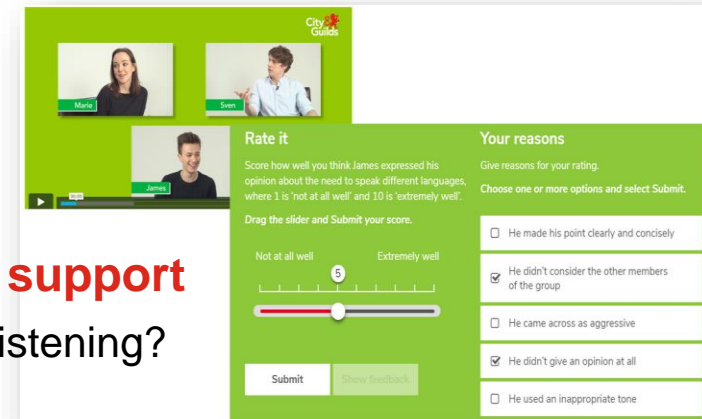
City & Guilds

Marie

Sven

James

Rate it

Score how well you think James expressed his opinion about the need to speak different languages, where 1 is 'not at all well' and 10 is 'extremely well'.

Drag the slider and Submit your score.

Not at all well

Extremely well

5

Submit

Show feedback

Your reasons

Give reasons for your rating.

Choose one or more options and select Submit.

He made his point clearly and concisely

He didn't consider the other members of the group

He came across as aggressive

He didn't give an opinion at all

He used an inappropriate tone

support

istening?